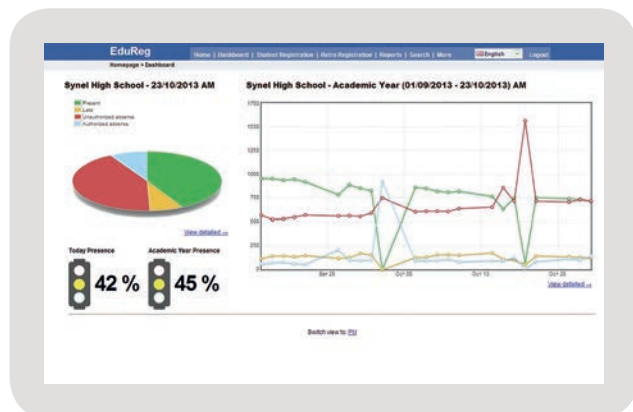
EduReg

Home | Dashboard | Student Registration | Retro Registration | Reports | Search | More

English

Logout

Homepage > Dashboard

Synel High School - 23/10/2013 AM

Present
Late
Unauthorized absence
Authorized absence

View detailed

Today Presence

42 %

Academic Year Presence

45 %

Synel High School - Academic Year (01/09/2013 - 23/10/2013) AM

1750

1500

1250

1000

750

500

250

0

Sep 28

Oct 05

Oct 12

Oct 26

View detailed

Switch view to: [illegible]